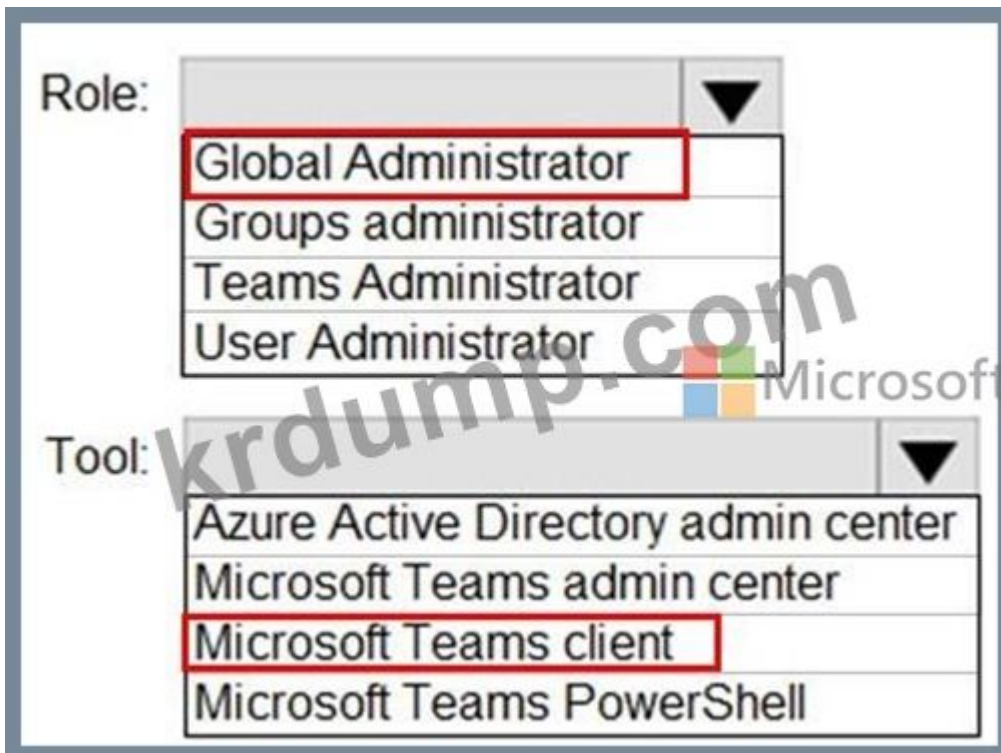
Role:

Global Administrator
Groups administrator
Teams Administrator
User Administrator

krdump.com Microsoft

Tool:

Azure Active Directory admin center
Microsoft Teams admin center
Microsoft Teams client
Microsoft Teams PowerShell